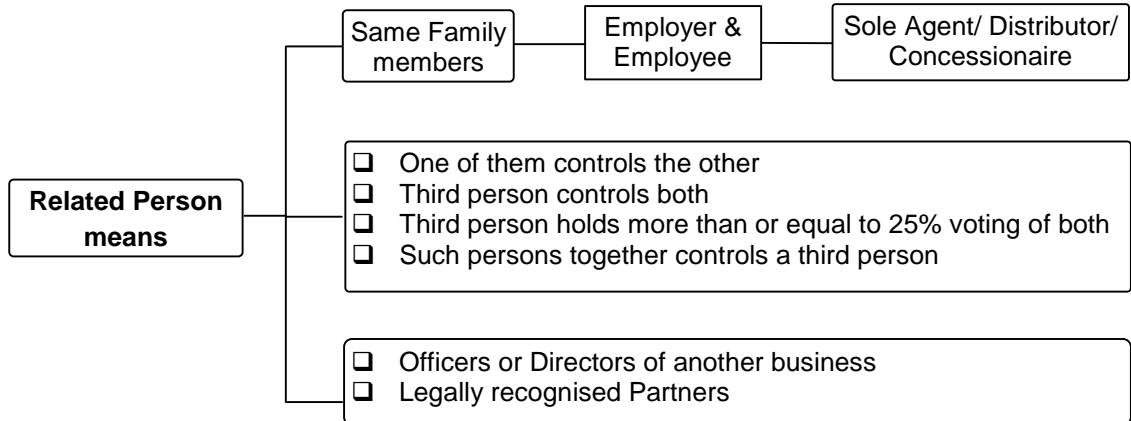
Same Family members

Employer & Employee

Sole Agent/ Distributor/ Concessionaire

Related Person means

❑ One of them controls the other
❑ Third person controls both
❑ Third person holds more than or equal to 25% voting of both
❑ Such persons together controls a third person

❑ Officers or Directors of another business
❑ Legally recognised Partners